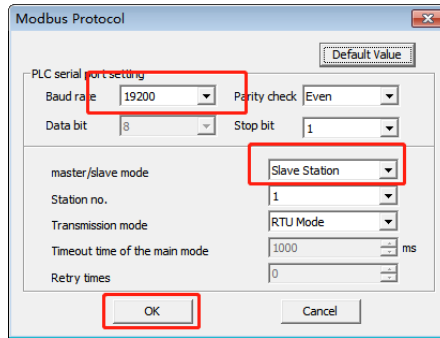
Modbus Protocol

Default Value

PLC serial port setting

Baud rate 19200

Parity check Even

Data bit 8

Stop bit 1

master/slave mode Slave Station

Station no. 1

Transmission mode RTU Mode

Timeout time of the main mode 1000 ms

Retry times 0

OK

Cancel